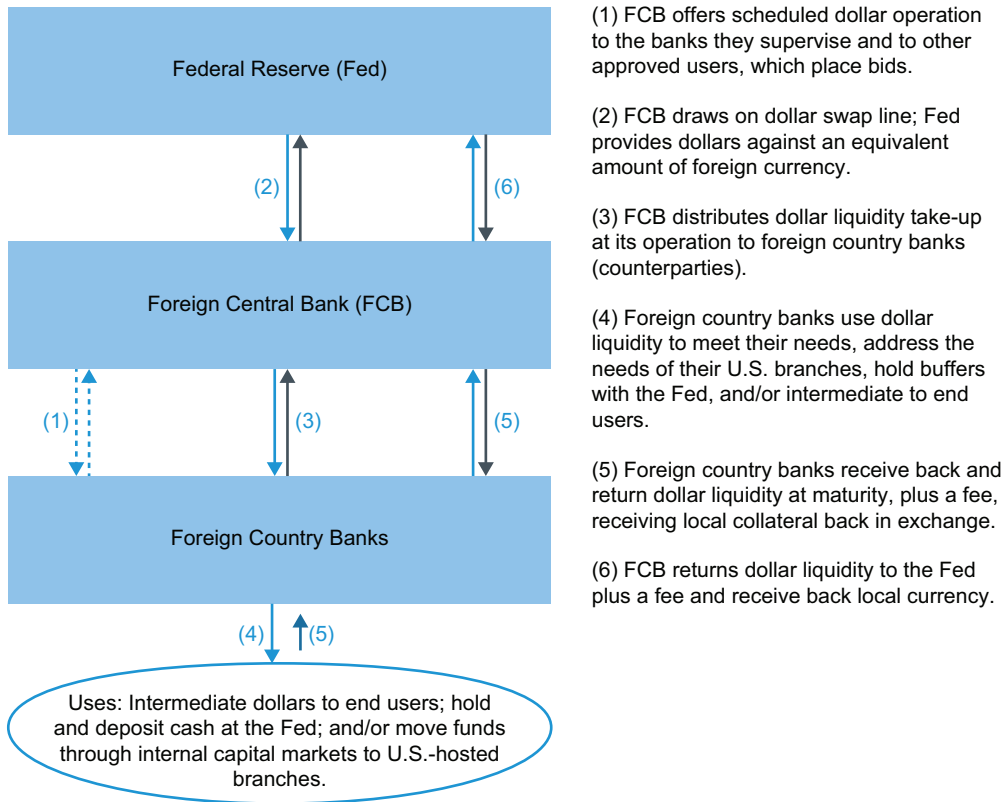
Federal Reserve (Fed)

(2)

(6)

Foreign Central Bank (FCB)

(1)

(3)

(5)

Foreign Country Banks

(4)

(5)

Uses: Intermediate dollars to end users; hold and deposit cash at the Fed; and/or move funds through internal capital markets to U.S.-hosted branches.

(1) FCB offers scheduled dollar operation to the banks they supervise and to other approved users, which place bids.

(2) FCB draws on dollar swap line; Fed provides dollars against an equivalent amount of foreign currency.

(3) FCB distributes dollar liquidity take-up at its operation to foreign country banks (counterparties).

(4) Foreign country banks use dollar liquidity to meet their needs, address the needs of their U.S. branches, hold buffers with the Fed, and/or intermediate to end users.

(5) Foreign country banks receive back and return dollar liquidity at maturity, plus a fee, receiving local collateral back in exchange.

(6) FCB returns dollar liquidity to the Fed plus a fee and receive back local currency.